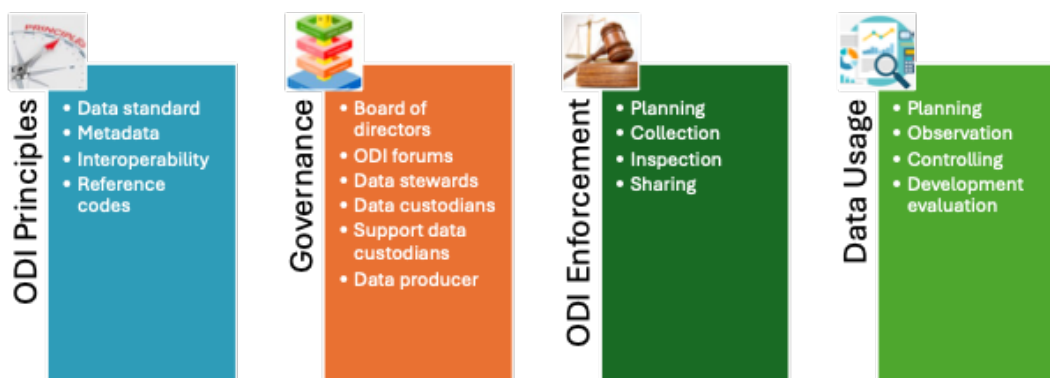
PRINCIPLES

ODI Principles
- Data standard
- Metadata
- Interoperability
- Reference codes

Governance
- Board of directors
- ODI forums
- Data stewards
- Data custodians
- Support data custodians
- Data producer

ODI Enforcement
- Planning
- Collection
- Inspection
- Sharing

Data Usage
- Planning
- Observation
- Controlling
- Development evaluation